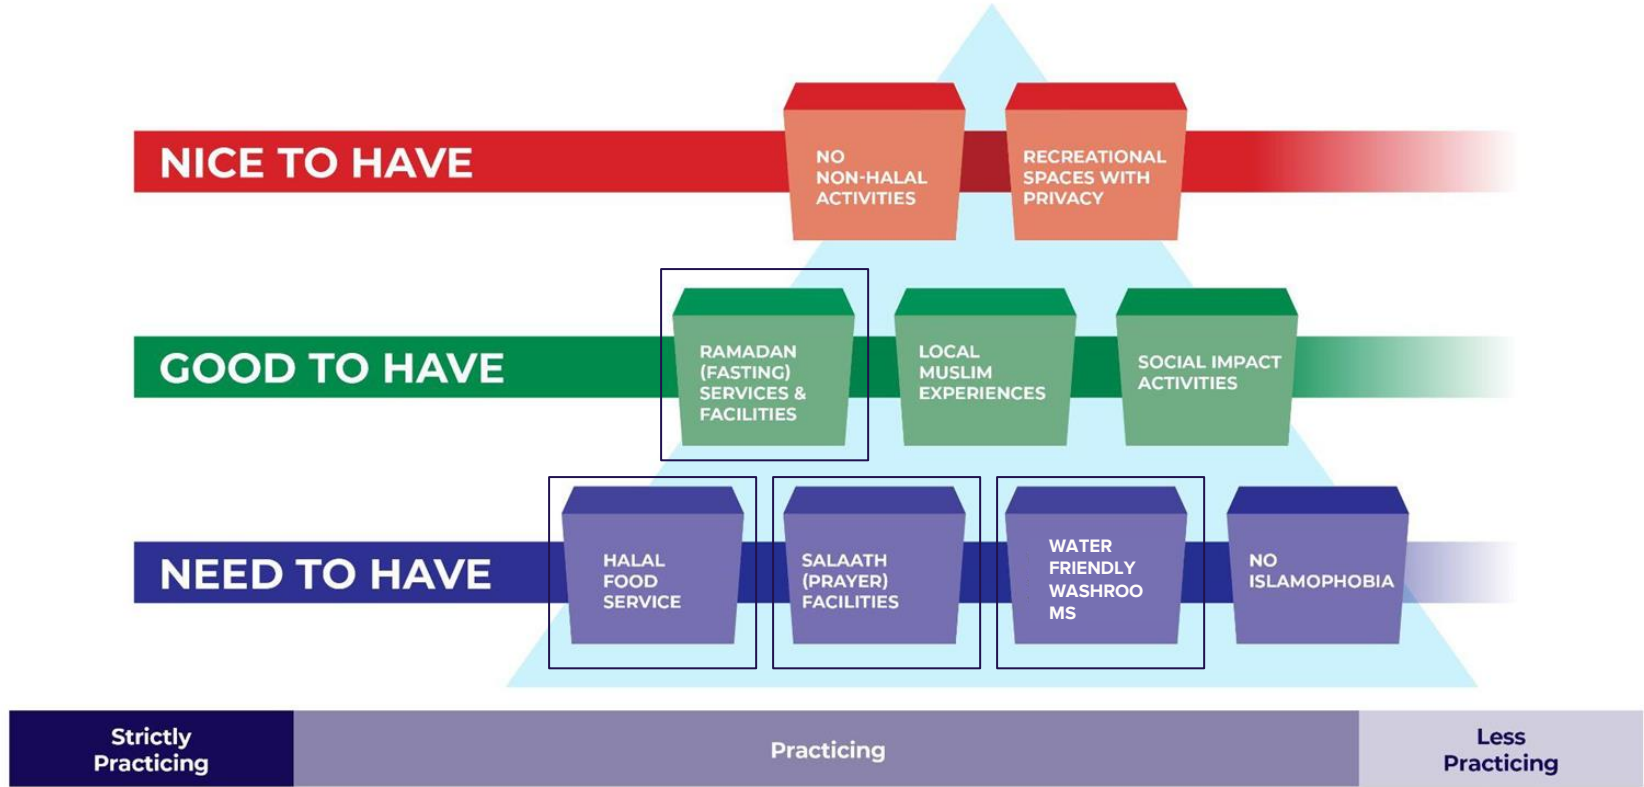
NICE TO HAVE

NO NON-HALAL ACTIVITIES

RECREATIONAL SPACES WITH PRIVACY

GOOD TO HAVE

RAMADAN (FASTING) SERVICES & FACILITIES

LOCAL MUSLIM EXPERIENCES

SOCIAL IMPACT ACTIVITIES

NEED TO HAVE

HALAL FOOD SERVICE

SALAATH (PRAYER) FACILITIES

WATER FRIENDLY WASHROO MS

NO ISLAMOPHOBIA

Strictly Practicing

Practicing

Less Practicing